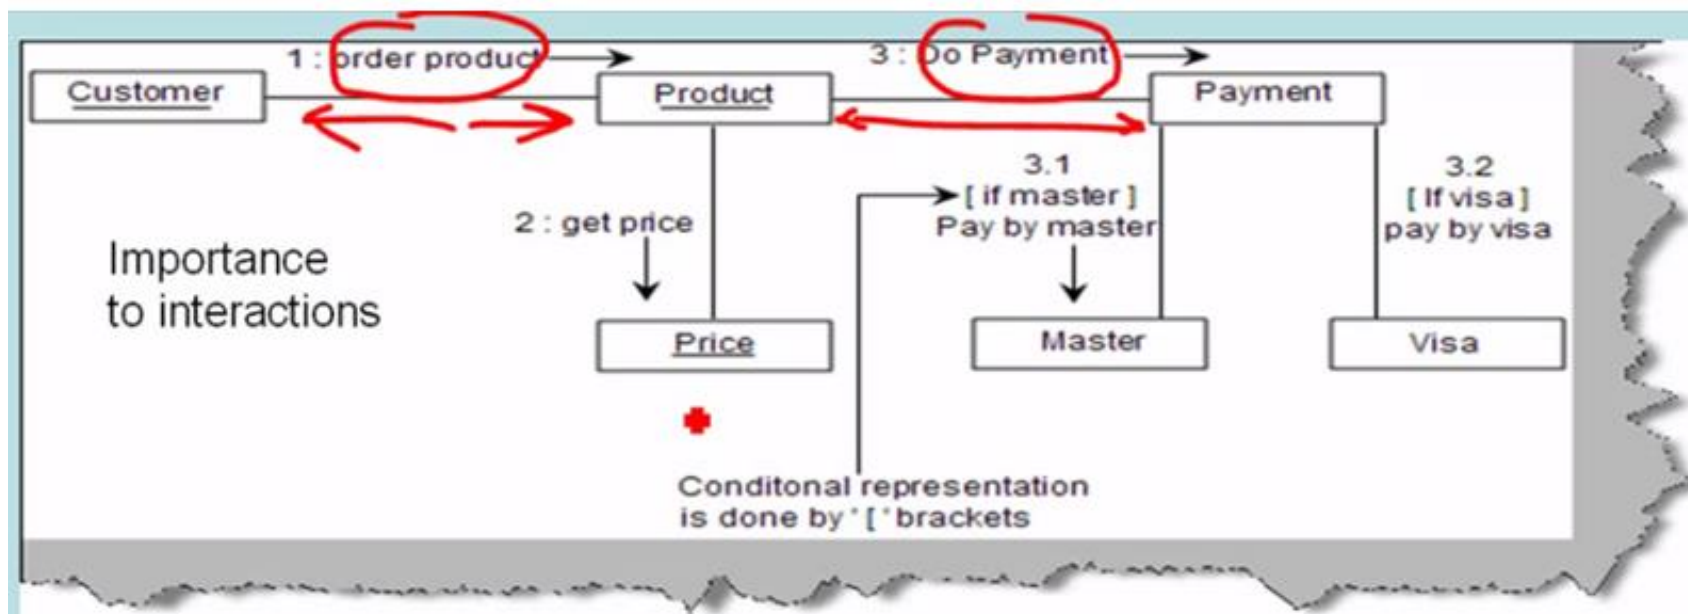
1 : order product

Customer

Product

3 : Do Payment

Payment

2 : get price

3.1
[ if master ]
Pay by master

3.2
[ If visa ]
pay by visa

Importance
to interactions

Price

Master

Visa

Conditonal representation
is done by ' [ ' brackets